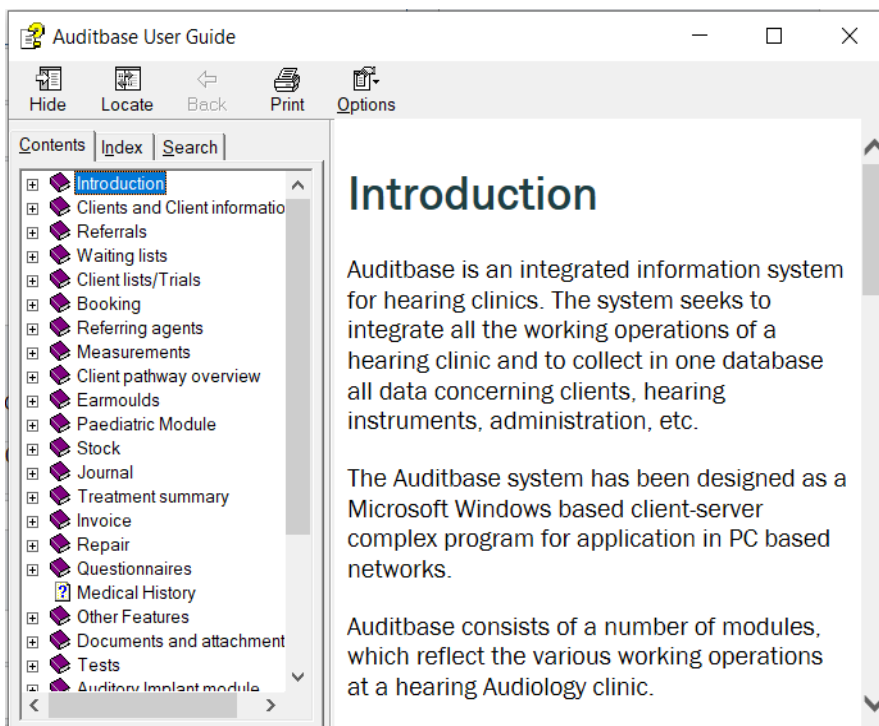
Auditbase User Guide

Hide
Locate
Back
Print
Options

Contents
Index
Search

Introduction
Clients and Client informatio
Referrals
Waiting lists
Client lists/Trials
Booking
Referring agents
Measurements
Client pathway overview
Earmoulds
Paediatric Module
Stock
Journal
Treatment summary
Invoice
Repair
Questionnaires
Medical History
Other Features
Documents and attachment
Tests
Auditory Implant module

Introduction

Auditbase is an integrated information system for hearing clinics. The system seeks to integrate all the working operations of a hearing clinic and to collect in one database all data concerning clients, hearing instruments, administration, etc.

The Auditbase system has been designed as a Microsoft Windows based client-server complex program for application in PC based networks.

Auditbase consists of a number of modules, which reflect the various working operations at a hearing Audiology clinic.